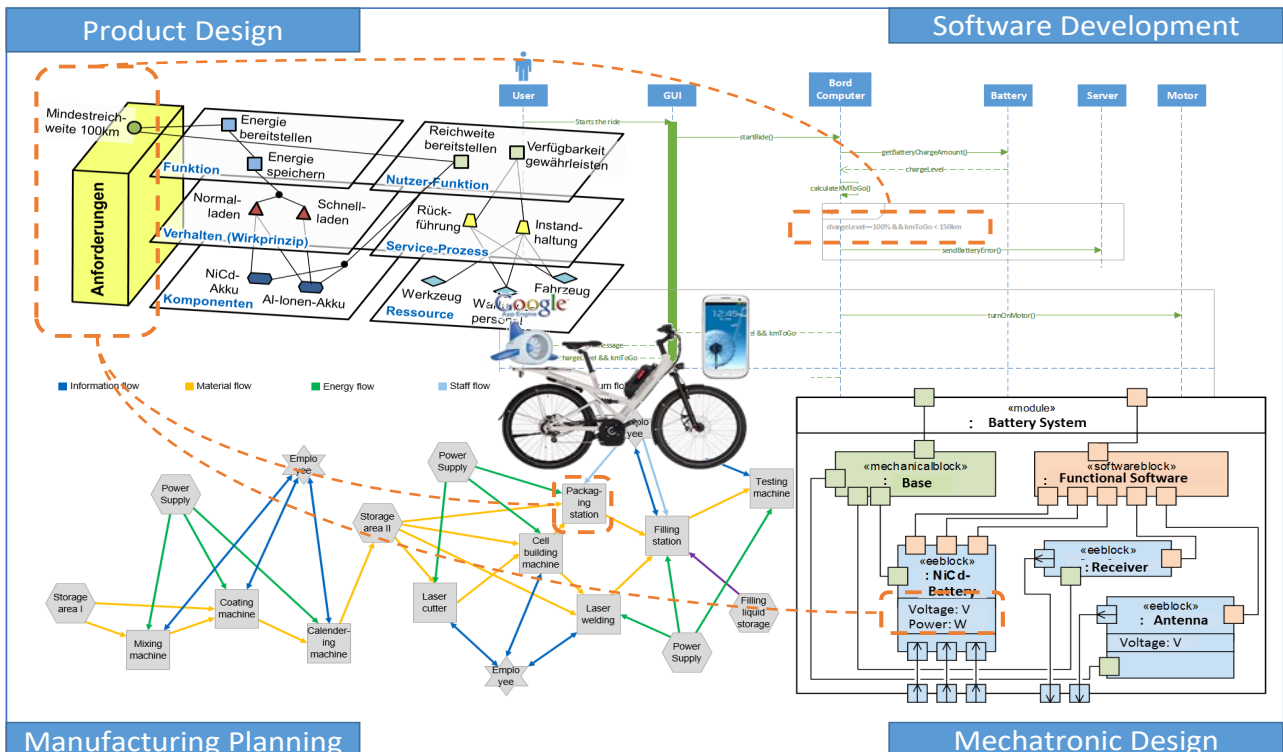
Product Design

Software Development

Mindestreichweite 100km

Anforderungen

Energie bereitstellen

Energie speichern

Funktion

Normalladen

Schnellladen

Verhalten (Wirkprinzip)

NiCd-Akku

Al-Ionen-Akku

Komponenten

Reichweite bereitstellen

Verfügbarkeit gewährleisten

Nutzer-Funktion

Rückführung

Instandhaltung

Service-Prozess

Werkzeug

Wa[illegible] personal

Fahrzeug

Ressource

User

GUI

Bord Computer

Battery

Server

Motor

Starts the ride

startRide()

getBatteryChargeAmount()

chargeLevel

calculateKMToGo()

chargeLevel < 100% && kmToGo < 150km

sendBatteryError()

turnOnMotor()

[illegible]message

chargeLevel && kmToGo

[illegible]el && kmToGo

Information flow

Material flow

Energy flow

Staff flow

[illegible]m flow

«module»
: Battery System

«mechanicalblock»
: Base

«softwareblock»
: Functional Software

«eeblock»
: NiCd-Battery

Voltage: V
Power: W

«eeblock»
: Receiver

«eeblock»
: Antenna

Voltage: V

Employee

Power Supply

Storage area II

Power Supply

Packaging station

Emplo yee

Testing machine

Cell building machine

Filling station

Storage area I

Coating machine

Mixing machine

Calendering machine

Laser cutter

Laser welding

Filling liquid storage

Power Supply

Employee

Manufacturing Planning

Mechatronic Design